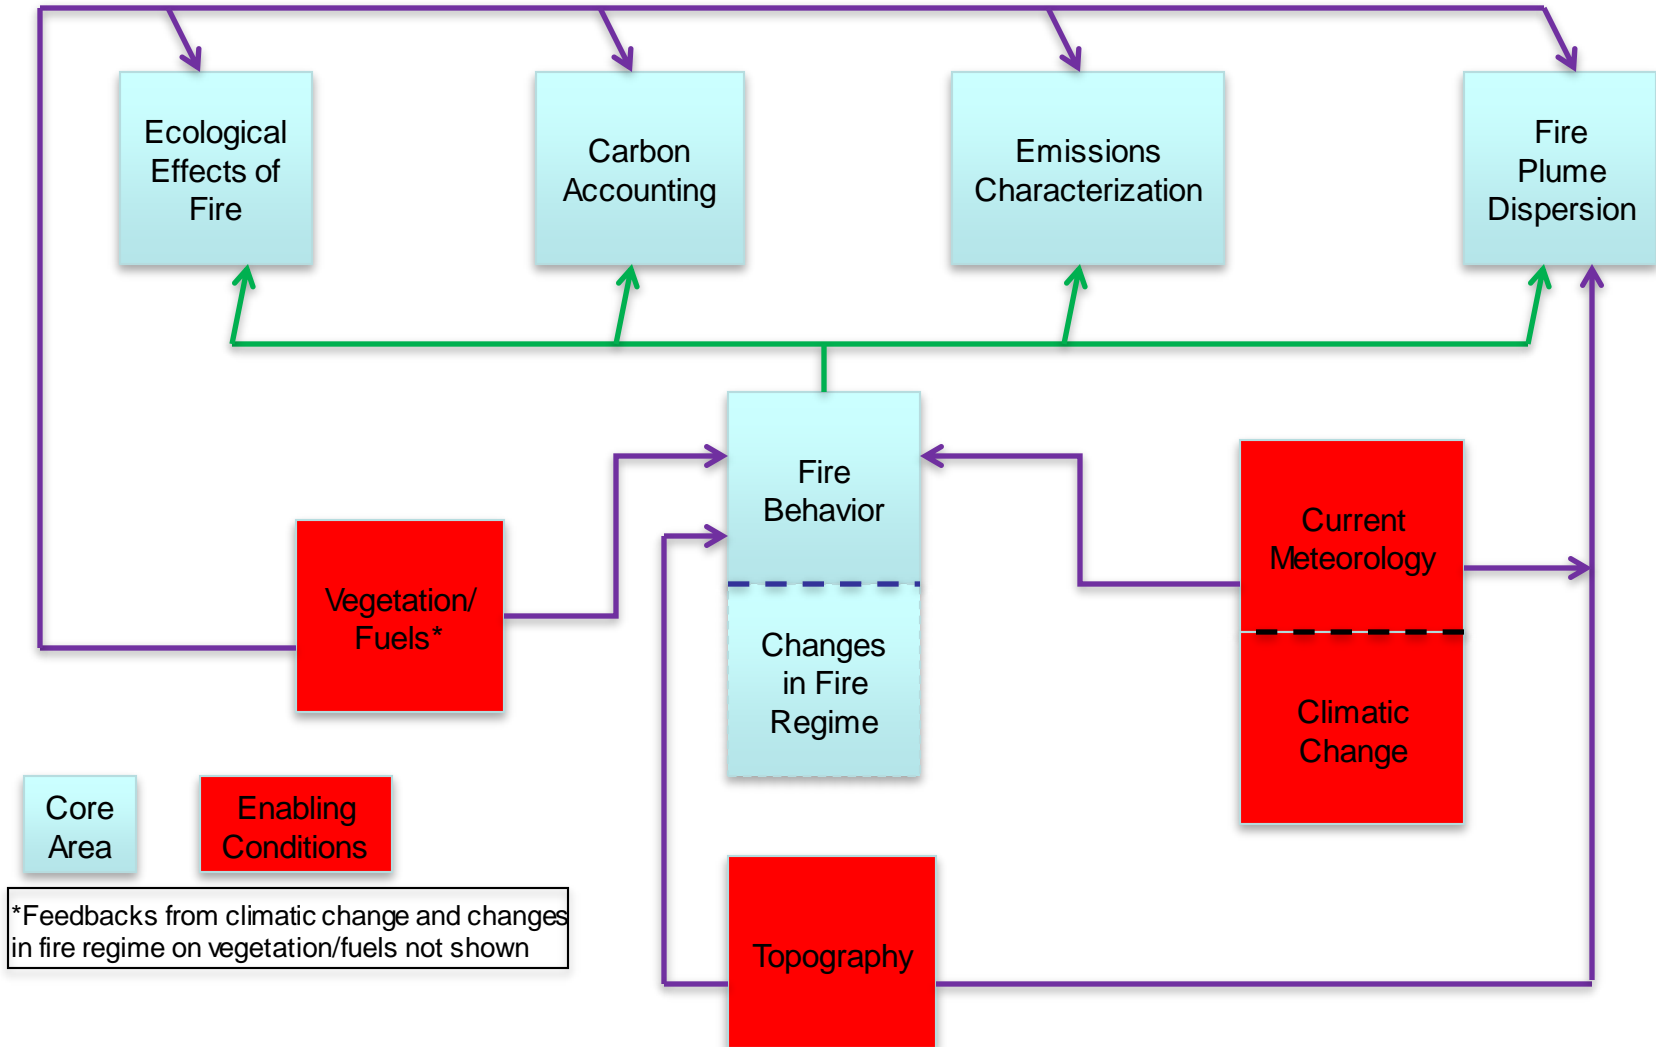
Ecological Effects of Fire

Carbon Accounting

Emissions Characterization

Fire Plume Dispersion

Fire Behavior

Changes in Fire Regime

Vegetation/ Fuels*

Current Meteorology

Climatic Change

Core Area

Enabling Conditions

*Feedbacks from climatic change and changes in fire regime on vegetation/fuels not shown

Topography